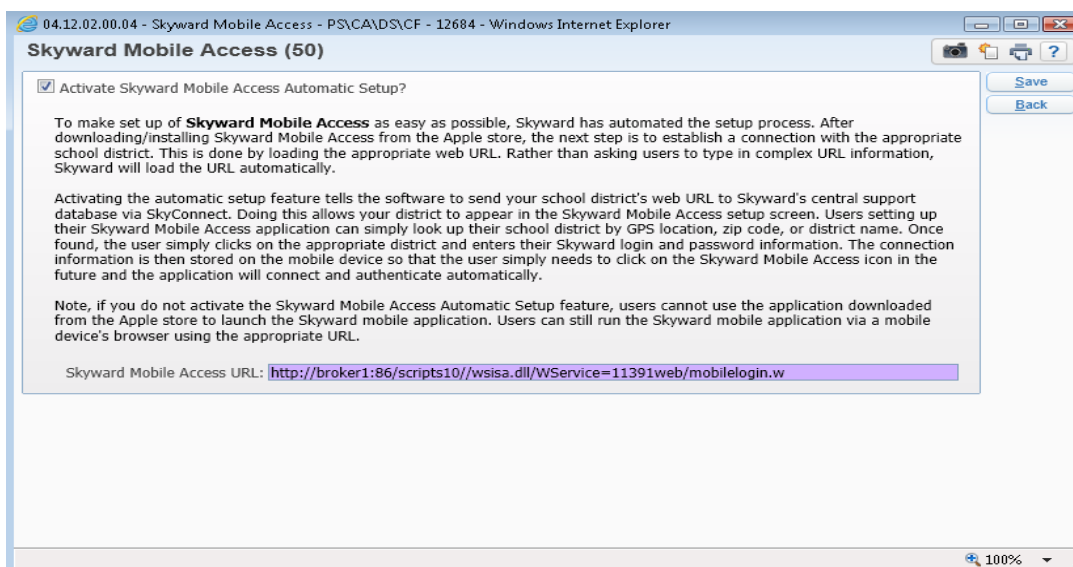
04.12.02.00.04 - Skyward Mobile Access - PS\CA\DS\CF - 12684 - Windows Internet Explorer

Skyward Mobile Access (50)

?

Save

Back

Activate Skyward Mobile Access Automatic Setup?

To make set up of **Skyward Mobile Access** as easy as possible, Skyward has automated the setup process. After downloading/installing Skyward Mobile Access from the Apple store, the next step is to establish a connection with the appropriate school district. This is done by loading the appropriate web URL. Rather than asking users to type in complex URL information, Skyward will load the URL automatically.

Activating the automatic setup feature tells the software to send your school district's web URL to Skyward's central support database via SkyConnect. Doing this allows your district to appear in the Skyward Mobile Access setup screen. Users setting up their Skyward Mobile Access application can simply look up their school district by GPS location, zip code, or district name. Once found, the user simply clicks on the appropriate district and enters their Skyward login and password information. The connection information is then stored on the mobile device so that the user simply needs to click on the Skyward Mobile Access icon in the future and the application will connect and authenticate automatically.

Note, if you do not activate the Skyward Mobile Access Automatic Setup feature, users cannot use the application downloaded from the Apple store to launch the Skyward mobile application. Users can still run the Skyward mobile application via a mobile device's browser using the appropriate URL.

Skyward Mobile Access URL: http://broker1:86/scripts10//wsisa.dll/WService=11391web/mobilelogin.w

100%